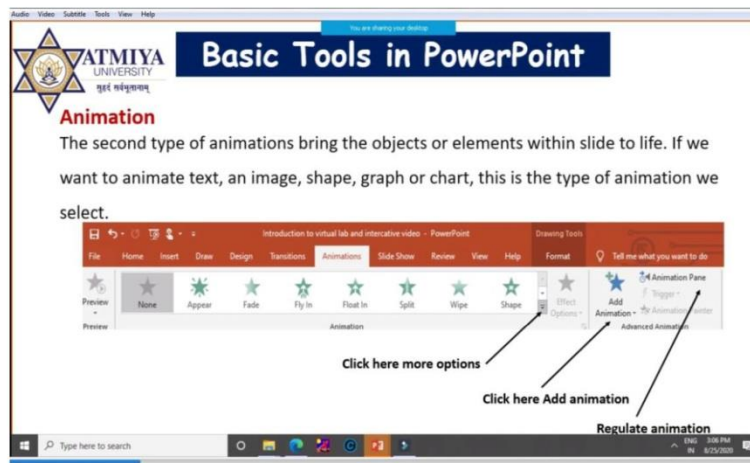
Audio Video Subtitle Tools View Help

You are sharing your desktop

ATMIYA UNIVERSITY
सुहृदं सर्वभूतानाम्

Basic Tools in PowerPoint

Animation

The second type of animations bring the objects or elements within slide to life. If we want to animate text, an image, shape, graph or chart, this is the type of animation we select.

Introduction to virtual lab and intercative video - PowerPoint
Drawing Tools
File Home Insert Draw Design Transitions Animations Slide Show Review View Help Format Tell me what you want to do
Preview
Preview
None Appear Fade Fly In Float In Split Wipe Shape
Animation
Effect Options
Add Animation
Animation Pane
Trigger
Animation Painter
Advanced Animation

Click here more options

Click here Add animation

Regulate animation

Type here to search
ENG IN 3:06 PM 8/25/2020